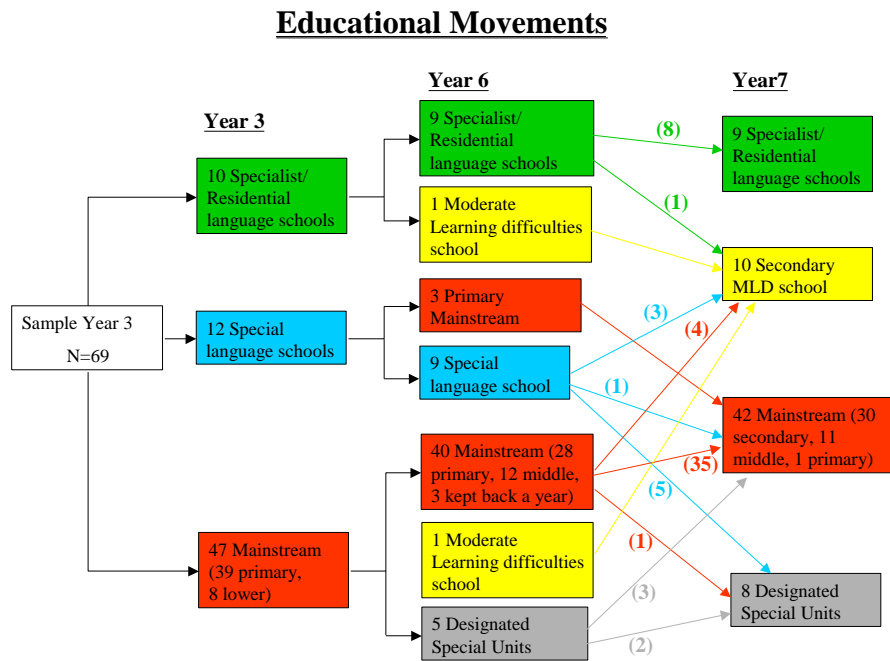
Educational Movements

Year 3

Year 6

Year7

Sample Year 3
N=69

10 Specialist/ Residential language schools

12 Special language schools

47 Mainstream (39 primary, 8 lower)

9 Specialist/ Residential language schools

1 Moderate Learning difficulties school

3 Primary Mainstream

9 Special language school

40 Mainstream (28 primary, 12 middle, 3 kept back a year)

1 Moderate Learning difficulties school

5 Designated Special Units

(8)

(1)

(3)

(4)

(1)

(35)

(5)

(1)

(3)

(2)

9 Specialist/ Residential language schools

10 Secondary MLD school

42 Mainstream (30 secondary, 11 middle, 1 primary)

8 Designated Special Units